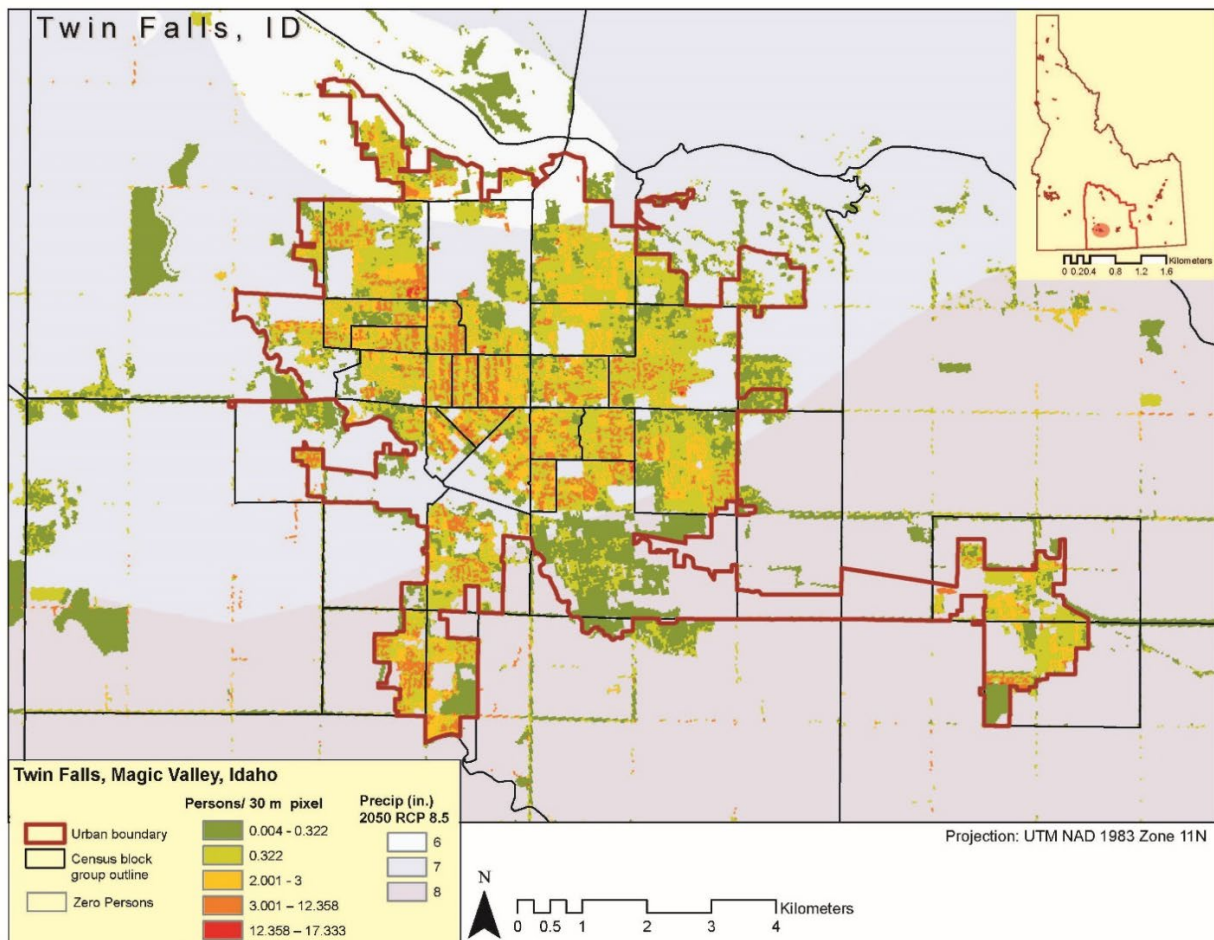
Twin Falls, ID

0 0.2 0.4 0.8 1.2 1.6 Kilometers

Twin Falls, Magic Valley, Idaho

Urban boundary
Census block group outline
Zero Persons

Persons/ 30 m pixel
0.004 - 0.322
0.322
2.001 - 3
3.001 – 12.358
12.358 – 17.333

Precip (in.) 2050 RCP 8.5
6
7
8

Projection: UTM NAD 1983 Zone 11N

N

0 0.5 1 2 3 4 Kilometers